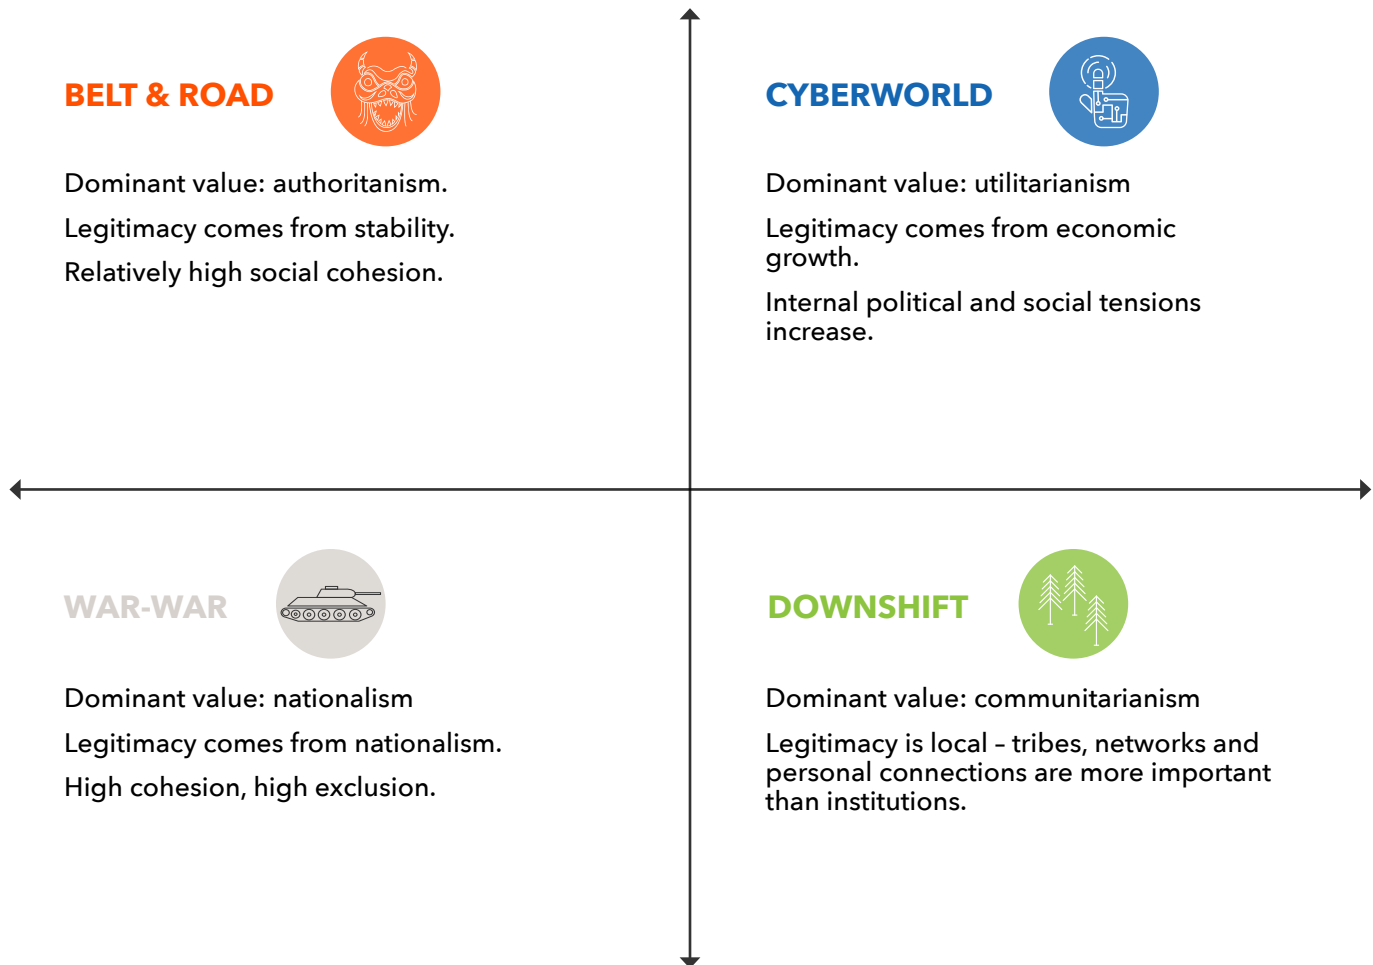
BELT & ROAD

Dominant value: authoritanism.

Legitimacy comes from stability.

Relatively high social cohesion.

CYBERWORLD

Dominant value: utilitarianism

Legitimacy comes from economic growth.

Internal political and social tensions increase.

WAR-WAR

Dominant value: nationalism

Legitimacy comes from nationalism.

High cohesion, high exclusion.

DOWNSHIFT

Dominant value: communitarianism

Legitimacy is local – tribes, networks and personal connections are more important than institutions.